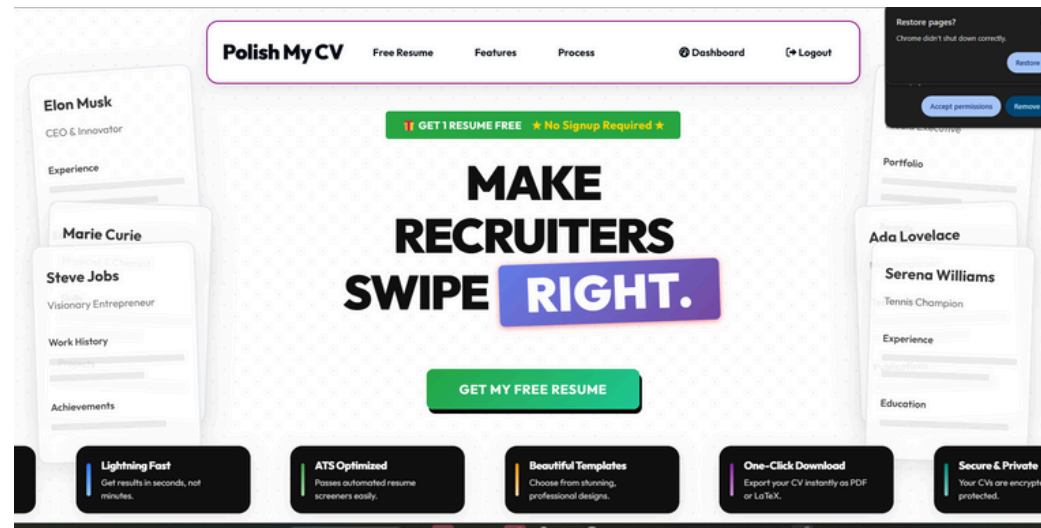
Polish My CV
Free Resume
Features
Process
Dashboard
Logout

Restore pages?
Chrome didn't shut down correctly.
Restore
Accept permissions
Remove

Elon Musk
CEO & Innovator
Experience

Marie Curie

Steve Jobs
Visionary Entrepreneur
Work History
Achievements

Portfolio

Ada Lovelace

Serena Williams
Tennis Champion
Experience
Education

🎁 GET 1 RESUME FREE ★ No Signup Required ★

MAKE RECRUITERS SWIPE RIGHT.

GET MY FREE RESUME

Lightning Fast
Get results in seconds, not minutes.

ATS Optimized
Passes automated resume screeners easily.

Beautiful Templates
Choose from stunning, professional designs.

One-Click Download
Export your CV instantly as PDF or LaTeX.

Secure & Private
Your CVs are encrypt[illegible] protected.